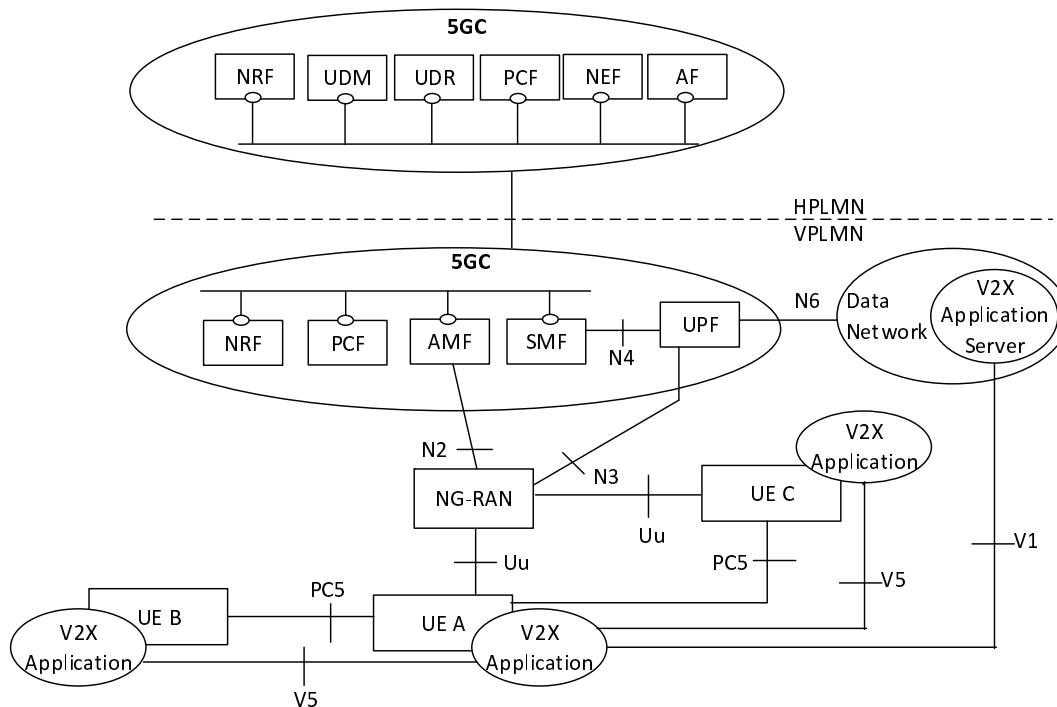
5GC

NRF UDM UDR PCF NEF AF

HPLMN
VPLMN

5GC

NRF PCF AMF SMF N4 UPF

N6

Data Network

V2X Application Server

N2

N3

V2X Application

NG-RAN

UE C

Uu

Uu

PC5

V1

V5

UE B

PC5

UE A

V2X Application

V2X Application

V5